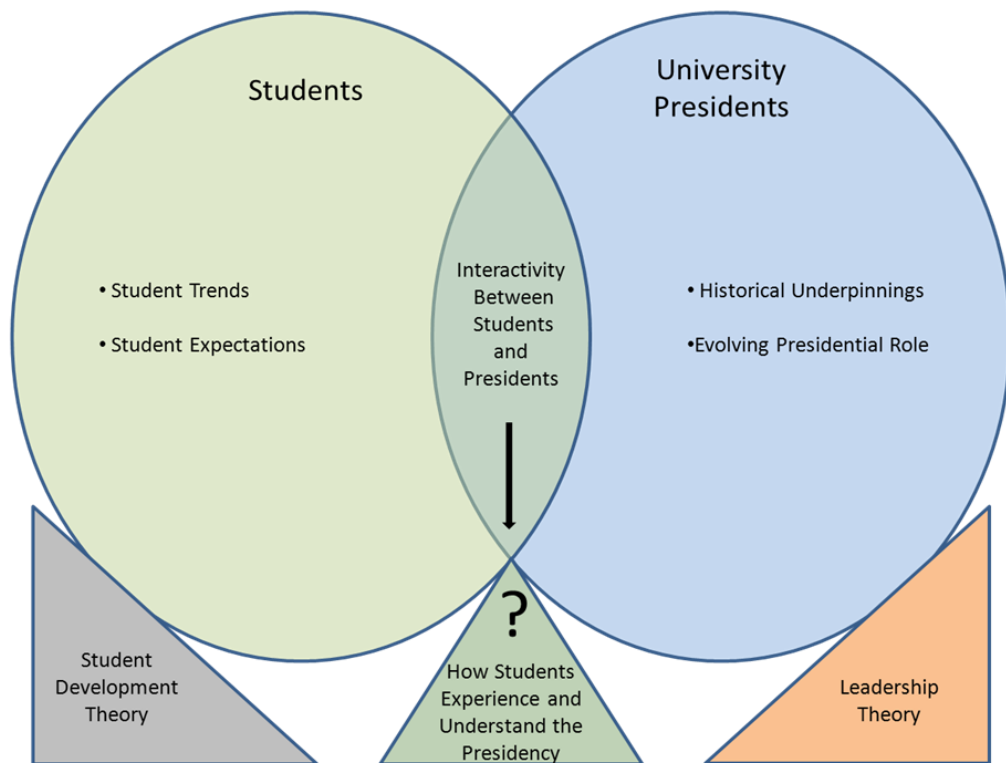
Students

University Presidents

• Student Trends

• Student Expectations

Interactivity Between Students and Presidents

• Historical Underpinnings

•Evolving Presidential Role

?

Student Development Theory

How Students Experience and Understand the Presidency

Leadership Theory